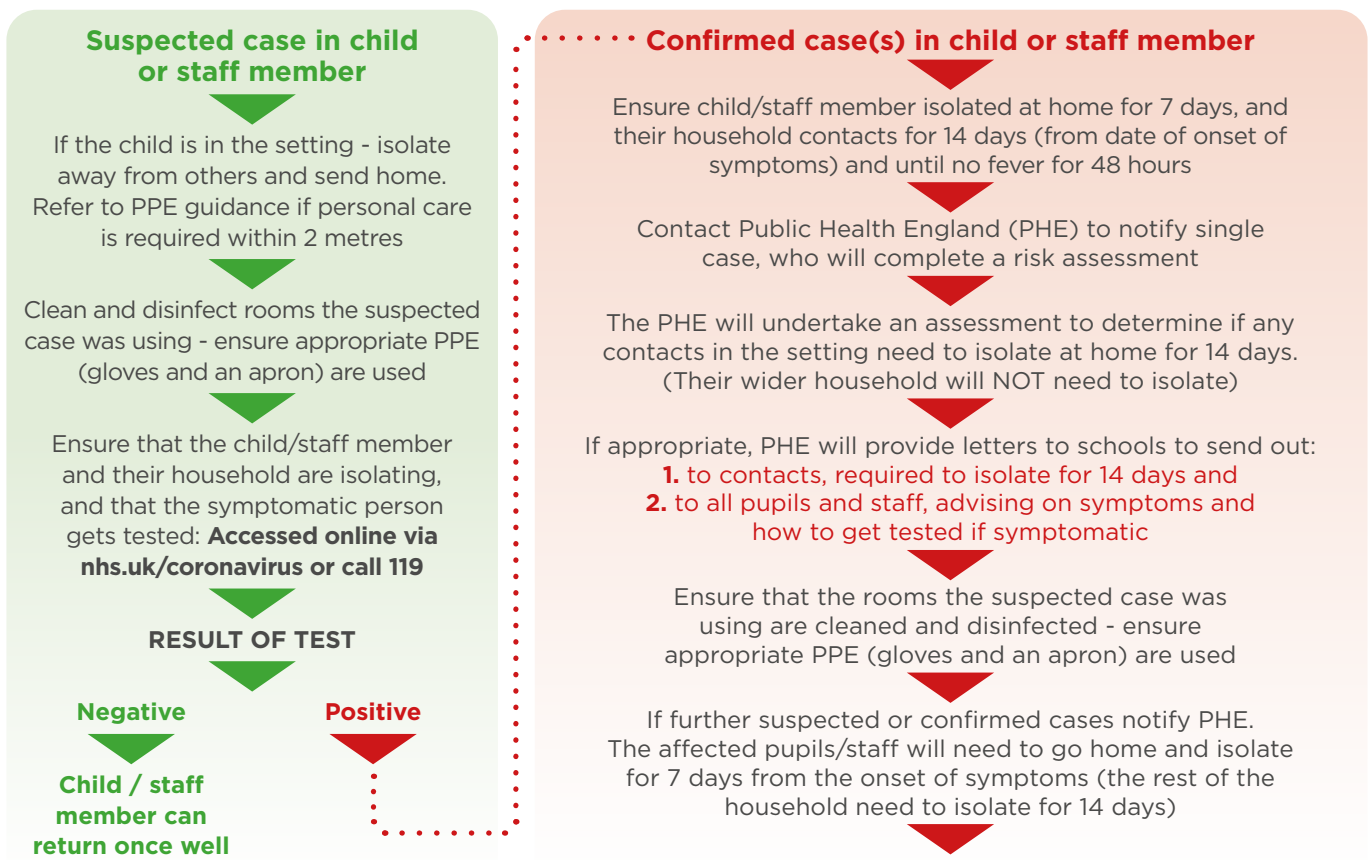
Suspected case in child or staff member

If the child is in the setting - isolate away from others and send home. Refer to PPE guidance if personal care is required within 2 metres

Clean and disinfect rooms the suspected case was using - ensure appropriate PPE (gloves and an apron) are used

Ensure that the child/staff member and their household are isolating, and that the symptomatic person gets tested: **Accessed online via nhs.uk/coronavirus or call 119**

RESULT OF TEST

Negative

Child / staff member can return once well

Positive

Confirmed case(s) in child or staff member

Ensure child/staff member isolated at home for 7 days, and their household contacts for 14 days (from date of onset of symptoms) and until no fever for 48 hours

Contact Public Health England (PHE) to notify single case, who will complete a risk assessment

The PHE will undertake an assessment to determine if any contacts in the setting need to isolate at home for 14 days. (Their wider household will NOT need to isolate)

If appropriate, PHE will provide letters to schools to send out:
1. to contacts, required to isolate for 14 days and
2. to all pupils and staff, advising on symptoms and how to get tested if symptomatic

Ensure that the rooms the suspected case was using are cleaned and disinfected - ensure appropriate PPE (gloves and an apron) are used

If further suspected or confirmed cases notify PHE. The affected pupils/staff will need to go home and isolate for 7 days from the onset of symptoms (the rest of the household need to isolate for 14 days)